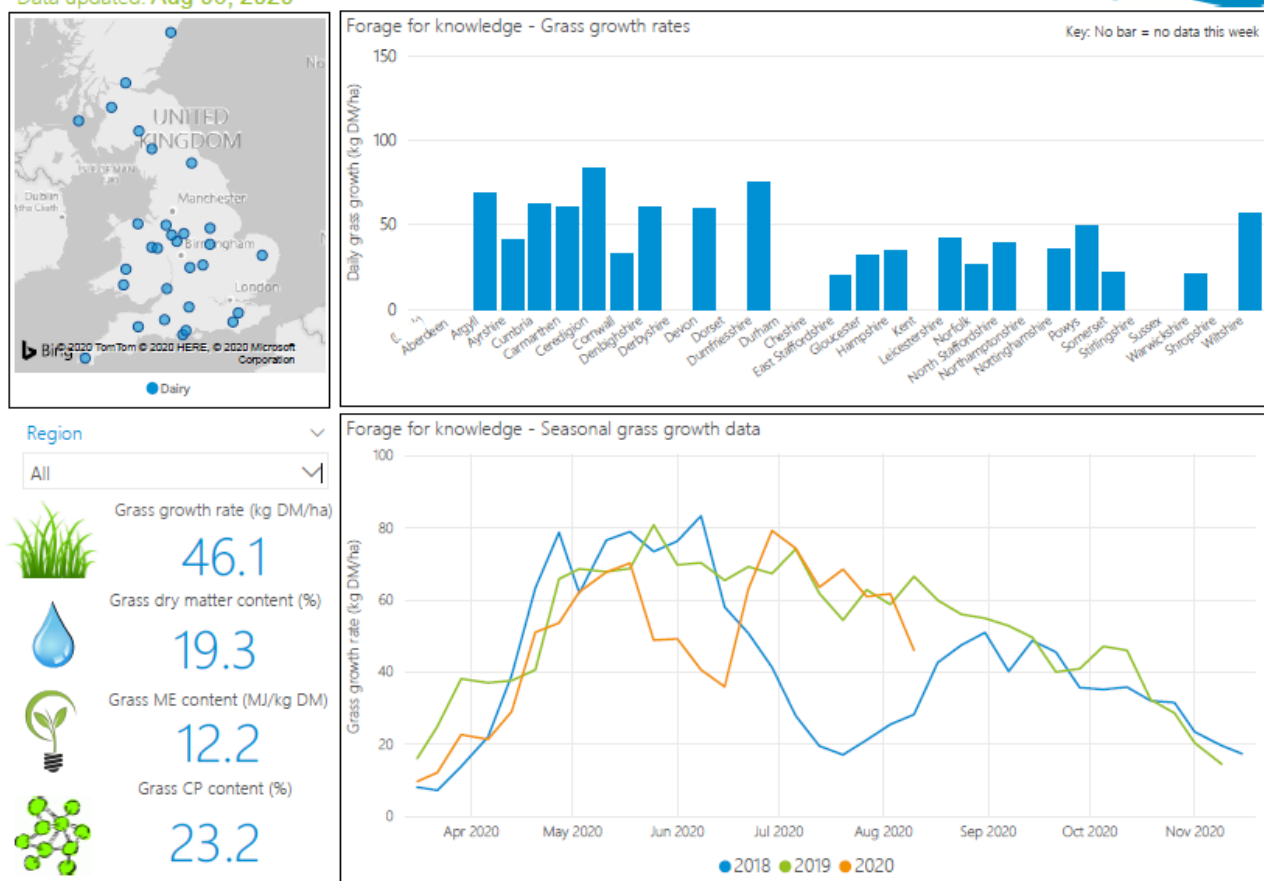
Data updated: Aug 06, 2020

UNITED KINGDOM
Manchester
Dublin
Birmingham
London
ISLE OF MAN
Bing
© 2020 TomTom © 2020 HERE, © 2020 Microsoft Corporation
Dairy

Forage for knowledge - Grass growth rates
Key: No bar = no data this week
150
100
50
0
Daily grass growth (kg DM/ha)
(Blank)
Aberdeen
Argyll
Ayrshire
Cumbria
Carmarthen
Ceredigion
Cornwall
Denbighshire
Derbyshire
Devon
Dorset
Dumfriesshire
Durham
Cheshire
East Staffordshire
Gloucester
Hampshire
Kent
Leicestershire
Norfolk
North Staffordshire
Northamptonshire
Nottinghamshire
Powys
Somerset
Stirlingshire
Sussex
Warwickshire
Shropshire
Wiltshire

Region
All

Grass growth rate (kg DM/ha)
46.1
Grass dry matter content (%)
19.3
Grass ME content (MJ/kg DM)
12.2
Grass CP content (%)
23.2

Forage for knowledge - Seasonal grass growth data
100
80
60
40
20
0
Grass growth rate (kg DM/ha)
Apr 2020
May 2020
Jun 2020
Jul 2020
Aug 2020
Sep 2020
Oct 2020
Nov 2020
2018
2019
2020